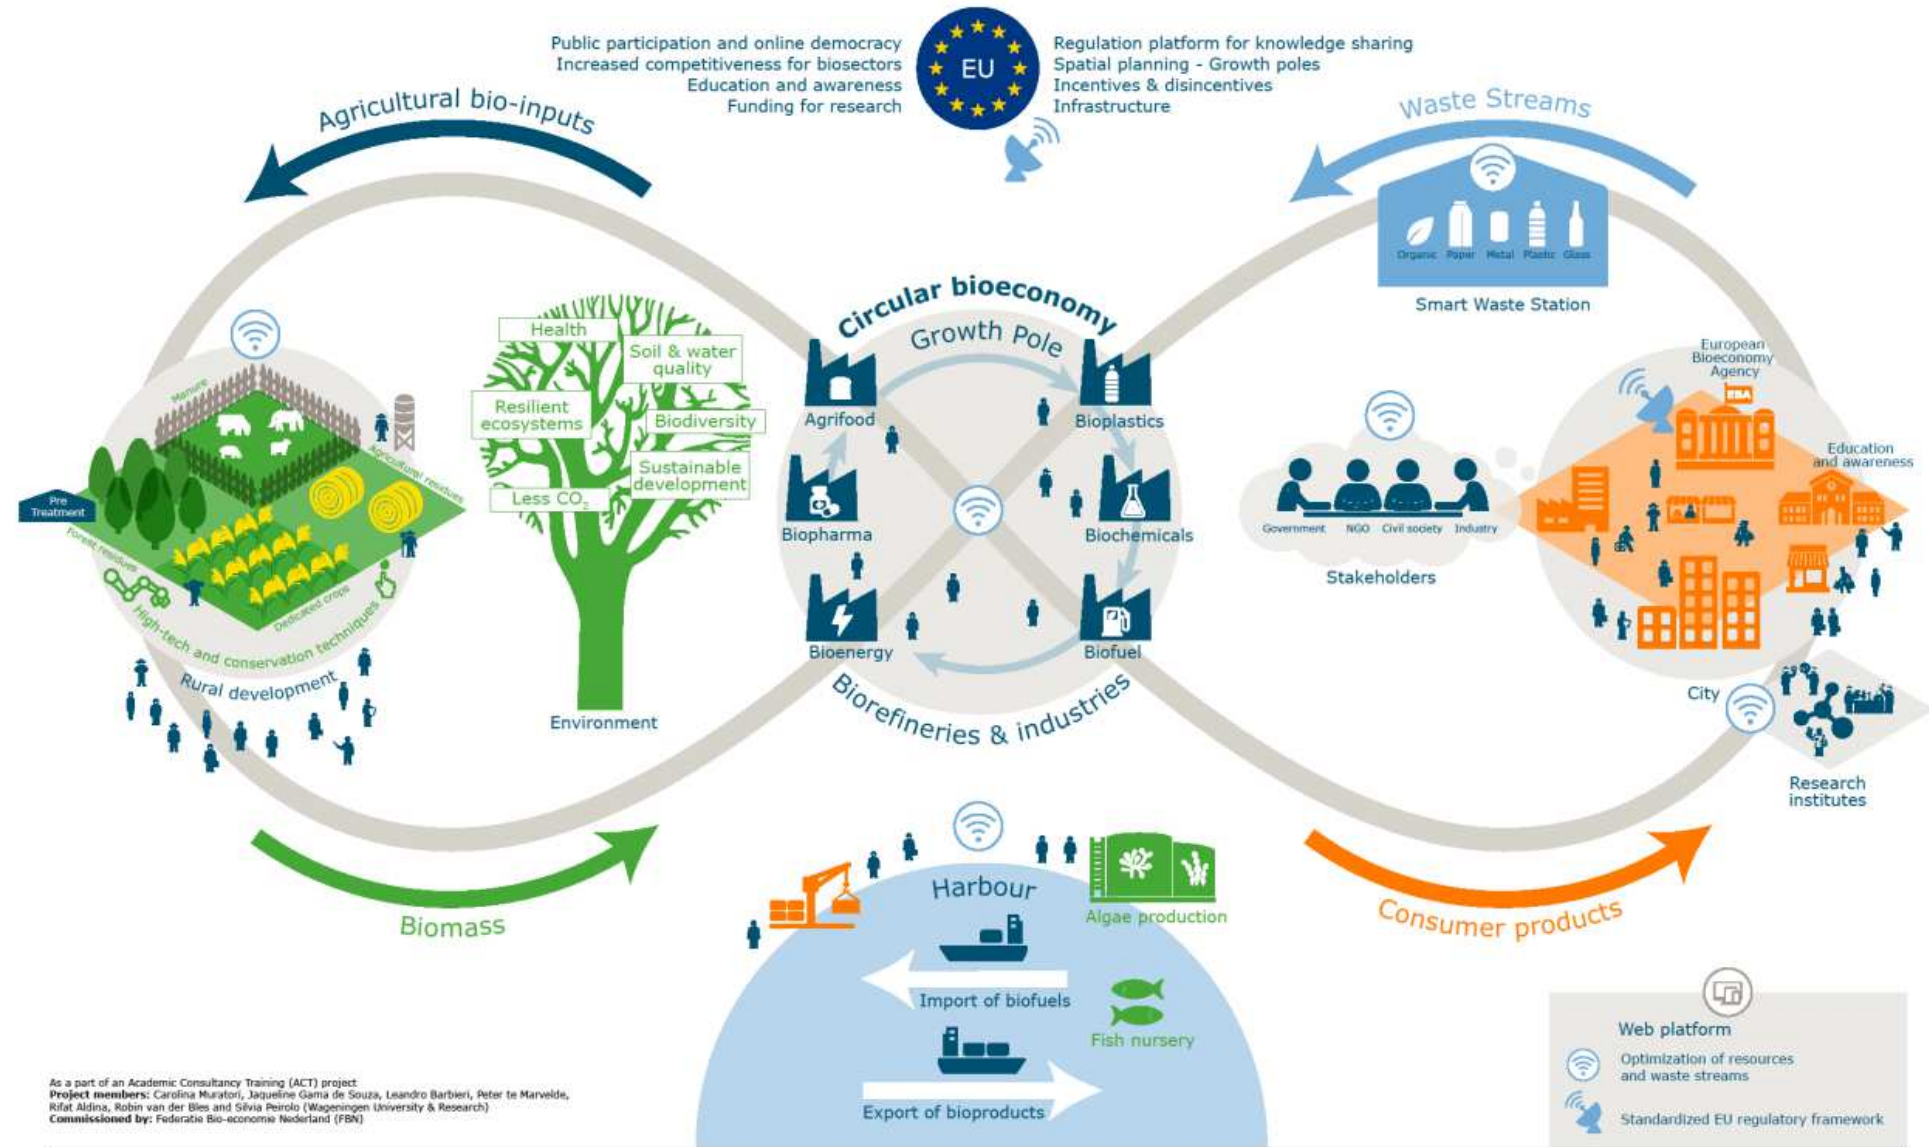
Public participation and online democracy
Increased competitiveness for biosectors
Education and awareness
Funding for research

EU

Regulation platform for knowledge sharing
Spatial planning - Growth poles
Incentives & disincentives
Infrastructure

Agricultural bio-inputs

Waste Streams

Organic Paper Metal Plastic Glass
Smart Waste Station

Manure
Agricultural residues
Pre Treatment
Forest residues
Dedicated crops
High-tech and conservation techniques
Rural development

Health
Soil & water quality
Resilient ecosystems
Biodiversity
Sustainable development
Less $CO_2$
Environment

Circular bioeconomy
Growth Pole
Agrifood
Bioplastics
Biopharma
Biochemicals
Bioenergy
Biofuel
Biorefineries & industries

Government NGO Civil society Industry
Stakeholders

European Bioeconomy Agency
EBA
Education and awareness
City
Research institutes

Biomass

Harbour
Algae production
Import of biofuels
Fish nursery
Export of bioproducts

Consumer products

Web platform
Optimization of resources and waste streams
Standardized EU regulatory framework

As a part of an Academic Consultancy Training (ACT) project
Project members: Carolina Muratori, Jaqueline Gama de Souza, Leandro Barbieri, Peter te Marvelde, Rifat Aldina, Robin van der Bles and Silvia Peirolo (Wageningen University & Research)
Commissioned by: Federatie Bio-economie Nederland (FBN)